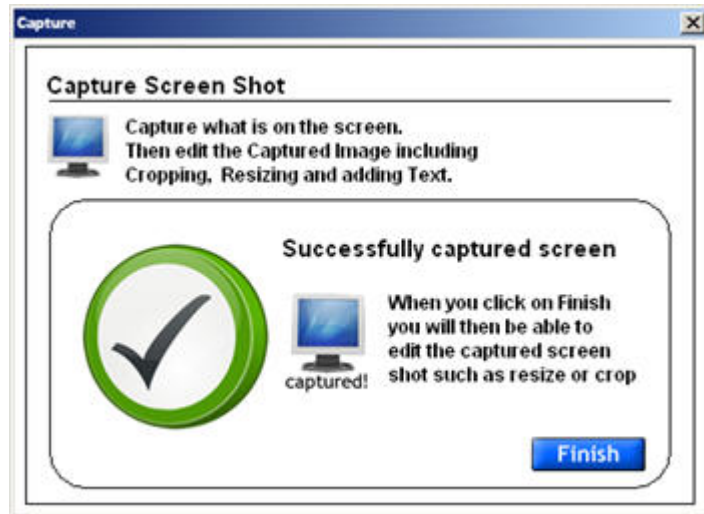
Capture

Capture Screen Shot

Capture what is on the screen. Then edit the Captured Image including Cropping, Resizing and adding Text.

Successfully captured screen

captured!

When you click on Finish you will then be able to edit the captured screen shot such as resize or crop

Finish